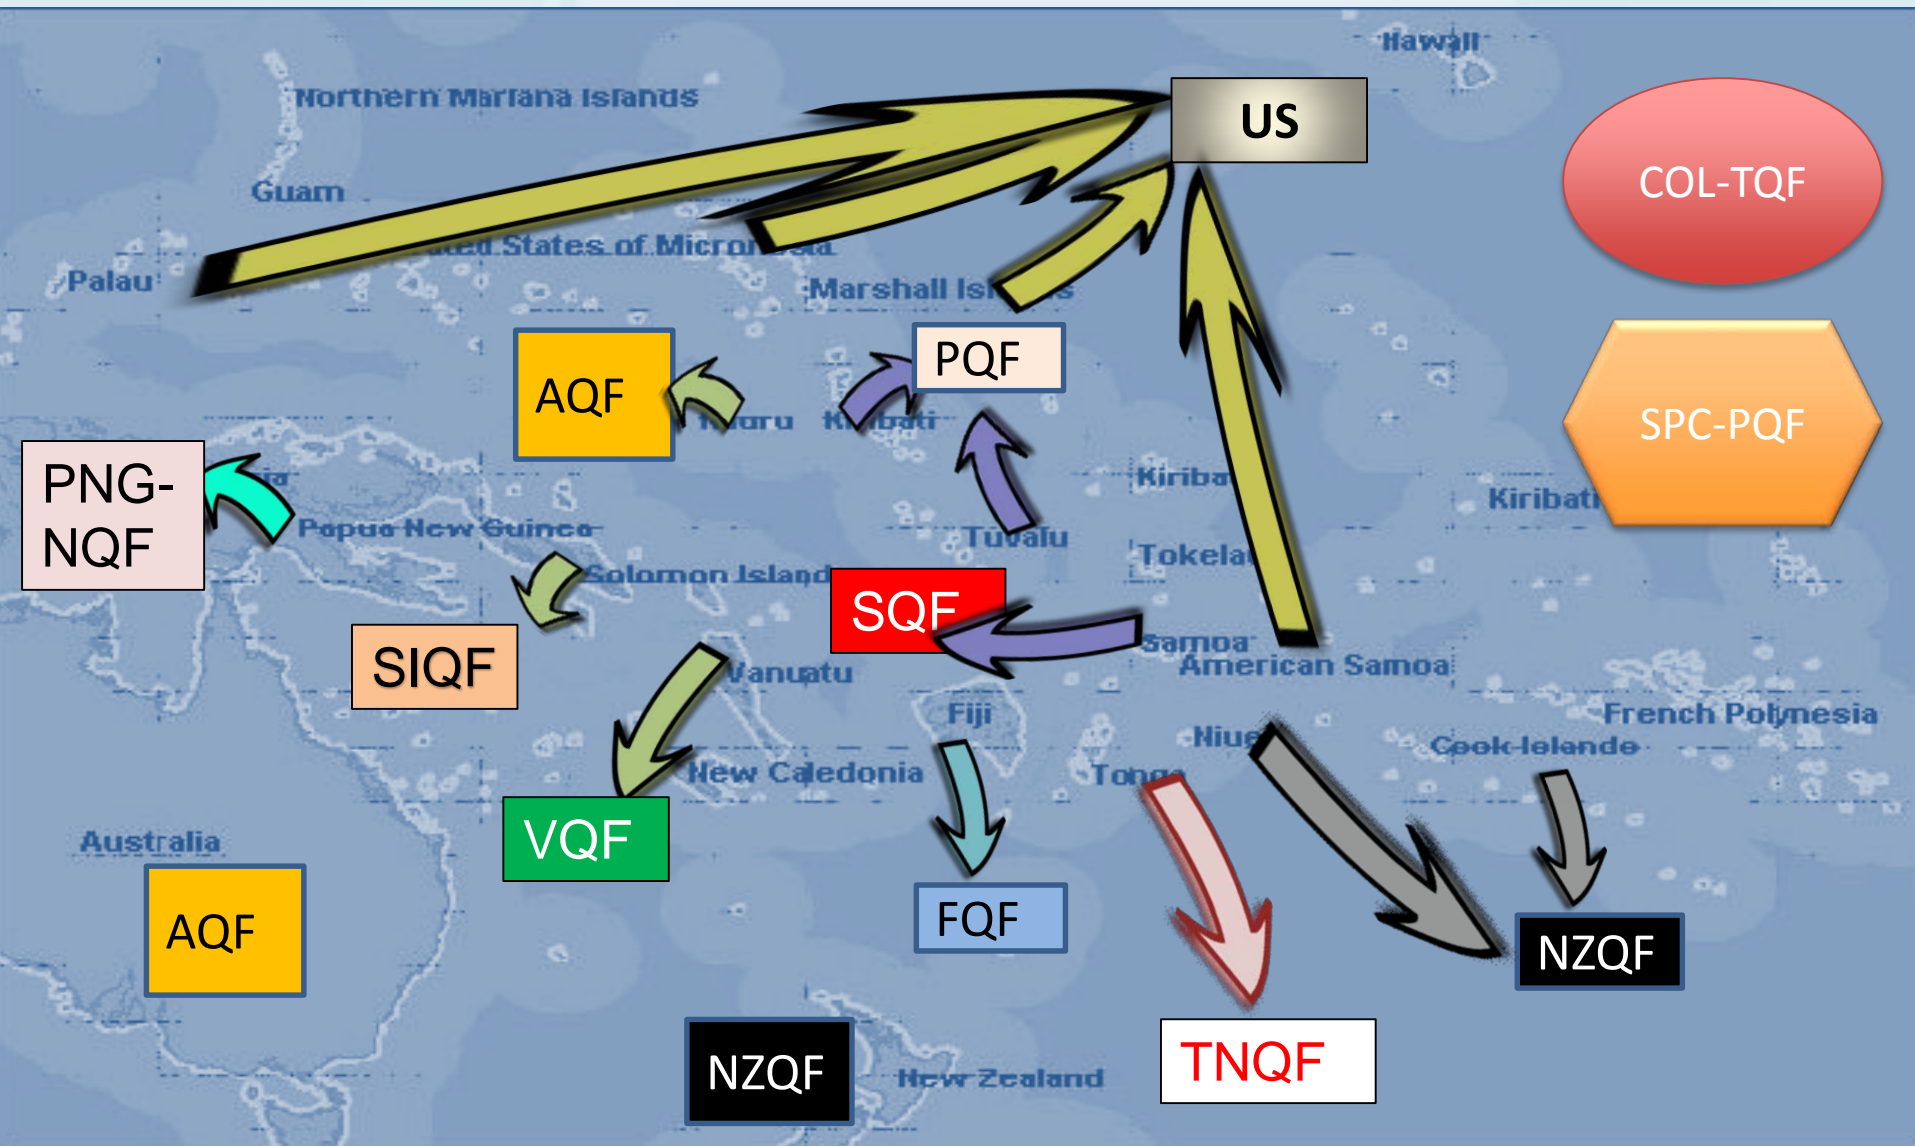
Hawaii

Northern Mariana Islands

US

COL-TQF

Guam

United States of Micronesia

Palau

Marshall Islands

AQF

PQF

Nauru

Kiribati

SPC-PQF

PNG-NQF

Kiribati

Kiribati

Papua New Guinea

Tuvalu

Tokelau

Solomon Islands

SQF

Samoa

SIQF

American Samoa

Vanuatu

Fiji

French Polynesia

Niue

Cook Islands

New Caledonia

Tonga

VQF

Australia

FQF

NZQF

AQF

NZQF

New Zealand

TNQF